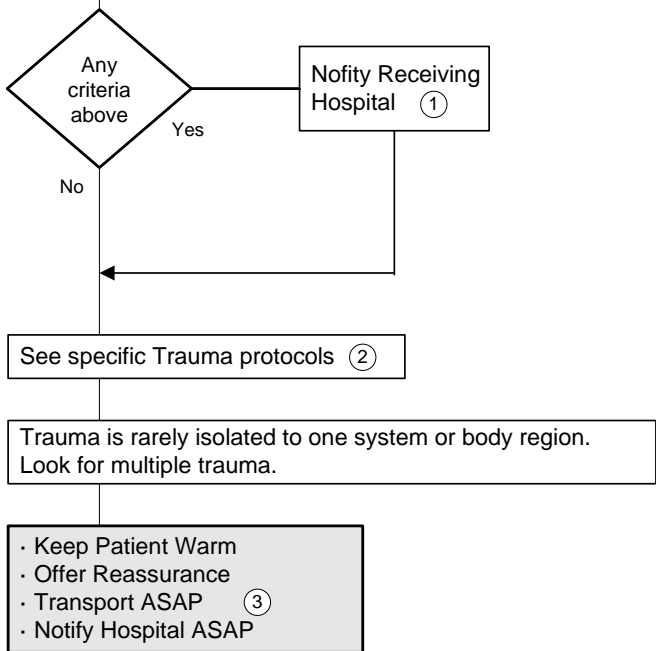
Any criteria above

Yes

No

Nofity Receiving Hospital ①

See specific Trauma protocols ②

Trauma is rarely isolated to one system or body region. Look for multiple trauma.

· Keep Patient Warm
· Offer Reassurance
· Transport ASAP ③
· Notify Hospital ASAP